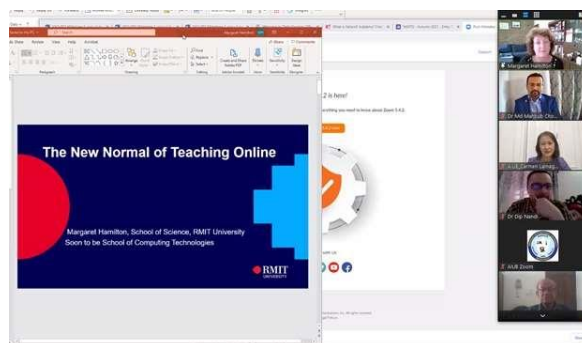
The New Normal of Teaching Online

Margaret Hamilton, School of Science, RMIT University
Soon to be School of Computing Technologies

RMIT UNIVERSITY

2 is here!

Margaret Hamilton

Dr Md Mahbub Ch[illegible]

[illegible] Carmen Lerma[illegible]

Dr Dip Nandi

AIUB Zoom